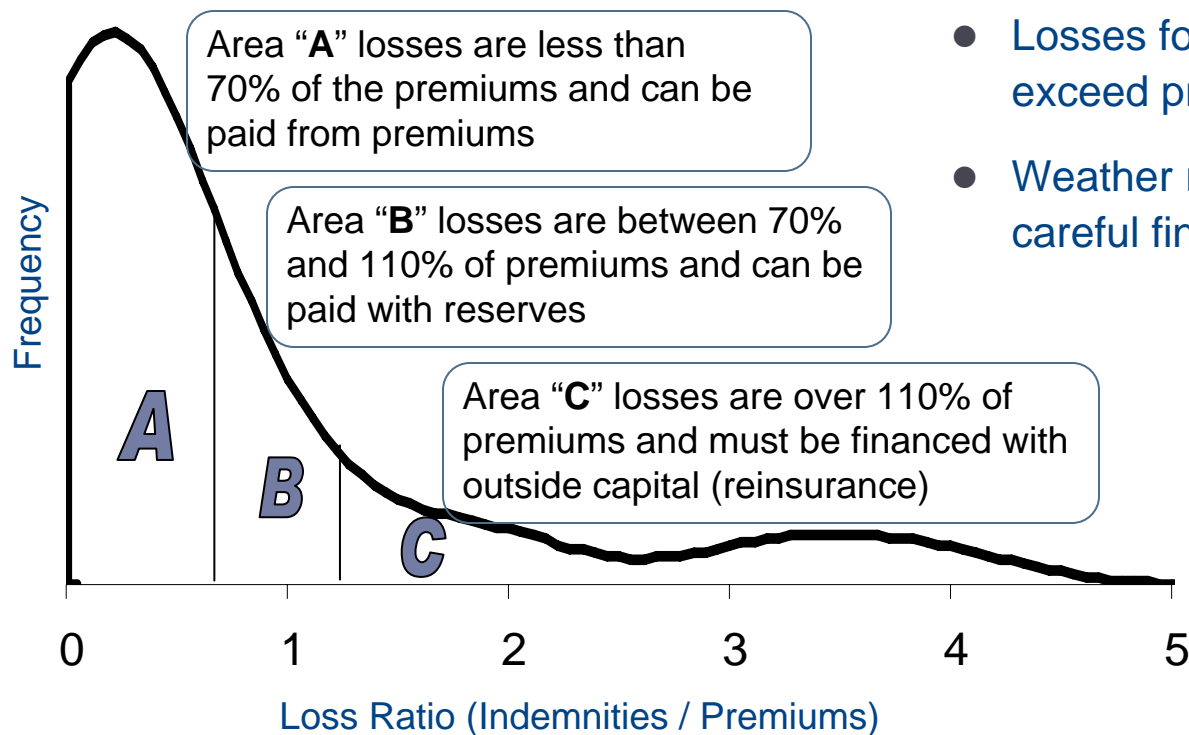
Area “**A**” losses are less than 70% of the premiums and can be paid from premiums

Area “**B**” losses are between 70% and 110% of premiums and can be paid with reserves

Area “**C**” losses are over 110% of premiums and must be financed with outside capital (reinsurance)

- Losses fo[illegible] exceed pr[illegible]
- Weather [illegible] careful fin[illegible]

Frequency

A

B

C

0 1 2 3 4 5

Loss Ratio (Indemnities / Premiums)